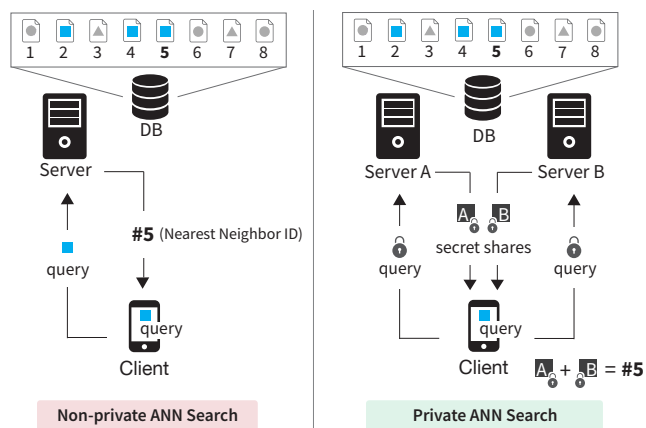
1 2 3 4 5 6 7 8

DB

Server

#5 (Nearest Neighbor ID)

query

query

Client

Non-private ANN Search

1 2 3 4 5 6 7 8

DB

Server A

Server B

A B

secret shares

query

query

query

Client

A + B = #5

Private ANN Search